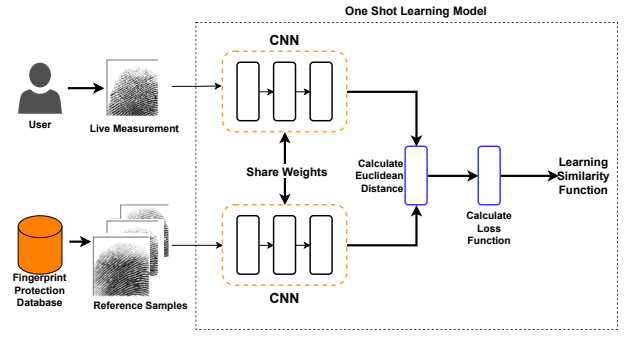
One Shot Learning Model

CNN

User

Live Measurement

Share Weights

Calculate Euclidean Distance

Calculate Loss Function

Learning Similarity Function

Fingerprint Protection Database

Reference Samples

CNN